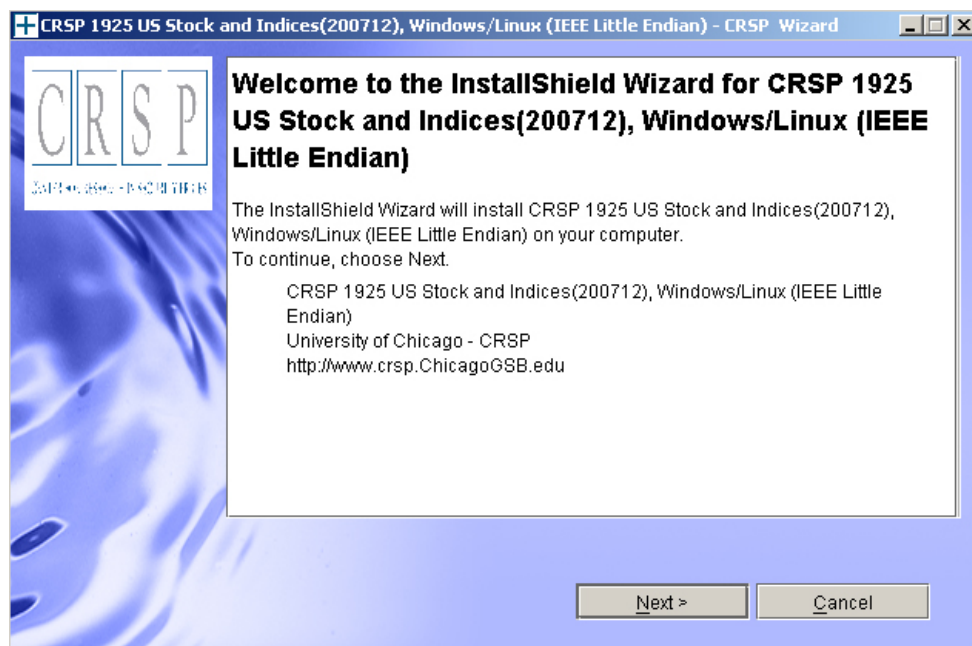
CRSP 1925 US Stock and Indices(200712), Windows/Linux (IEEE Little Endian) - CRSP Wizard

CRSP

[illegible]

Welcome to the InstallShield Wizard for CRSP 1925 US Stock and Indices(200712), Windows/Linux (IEEE Little Endian)

The InstallShield Wizard will install CRSP 1925 US Stock and Indices(200712), Windows/Linux (IEEE Little Endian) on your computer.
To continue, choose Next.

CRSP 1925 US Stock and Indices(200712), Windows/Linux (IEEE Little Endian)
University of Chicago - CRSP
http://www.crsp.ChicagoGSB.edu

Next >

Cancel